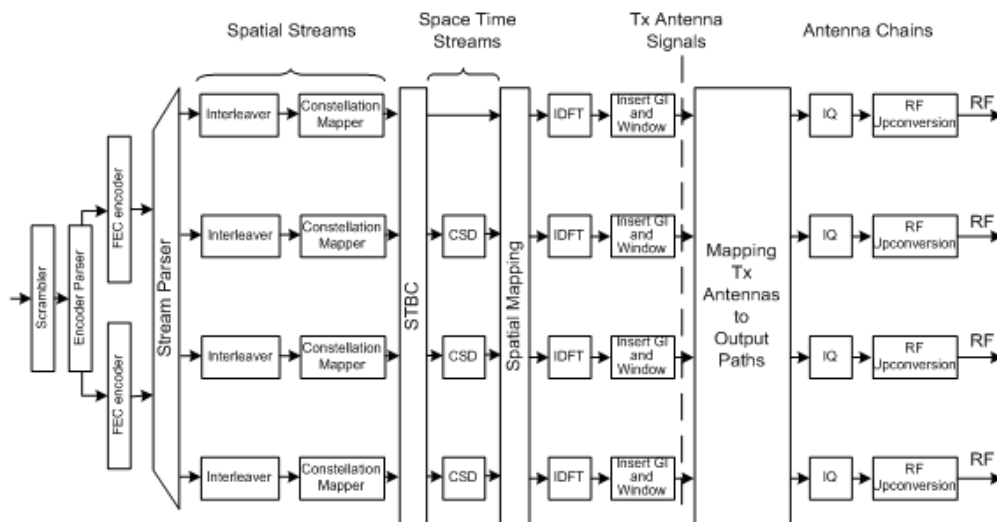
Spatial Streams

Space Time Streams

Tx Antenna Signals

Antenna Chains

Scrambler

Encoder Parser

FEC encoder

FEC encoder

Stream Parser

Interleaver

Constellation Mapper

Interleaver

Constellation Mapper

Interleaver

Constellation Mapper

Interleaver

Constellation Mapper

STBC

CSD

CSD

CSD

Spatial Mapping

IDFT

Insert GI and Window

IDFT

Insert GI and Window

IDFT

Insert GI and Window

IDFT

Insert GI and Window

Mapping Tx Antennas to Output Paths

IQ

RF Upconversion

RF

IQ

RF Upconversion

RF

IQ

RF Upconversion

RF

IQ

RF Upconversion

RF